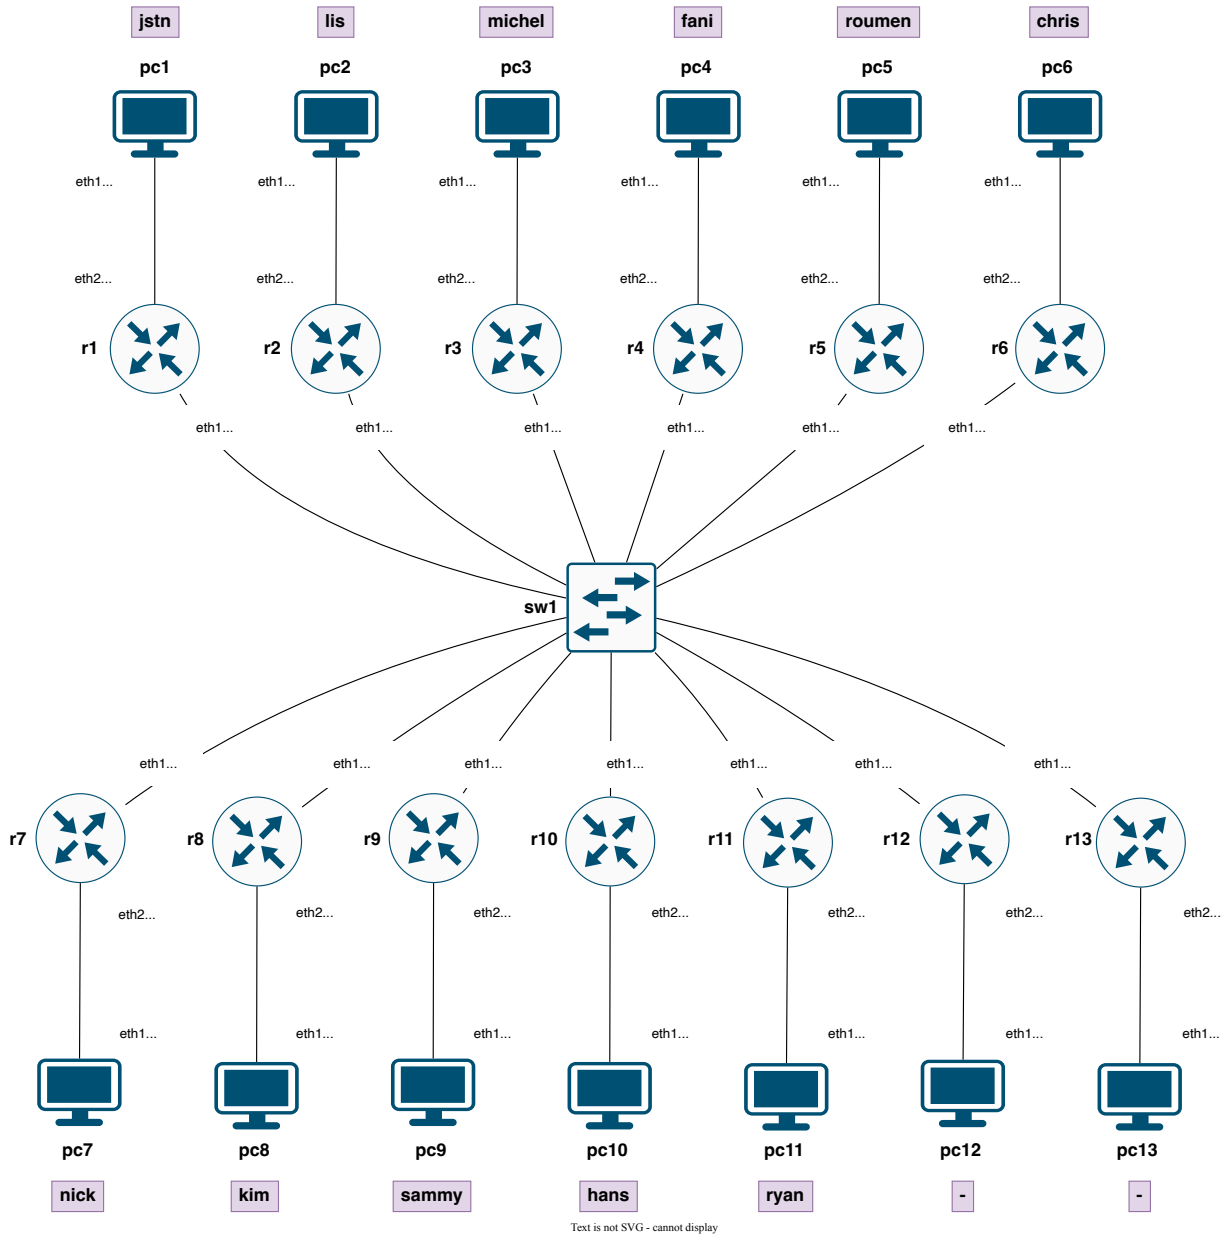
jstn
pc1
eth1...
eth2...
r1

lis
pc2
eth1...
eth2...
r2

michel
pc3
eth1...
eth2...
r3

fani
pc4
eth1...
eth2...
r4

roumen
pc5
eth1...
eth2...
r5

chris
pc6
eth1...
eth2...
r6

eth1... eth1... eth1... eth1... eth1... eth1...

sw1

eth1... eth1... eth1... eth1... eth1... eth1... eth1...

r7
eth2...
eth1...
pc7
nick

r8
eth2...
eth1...
pc8
kim

r9
eth2...
eth1...
pc9
sammy

r10
eth2...
eth1...
pc10
hans

r11
eth2...
eth1...
pc11
ryan

r12
eth2...
eth1...
pc12
-

r13
eth2...
eth1...
pc13
-

Text is not SVG - cannot display